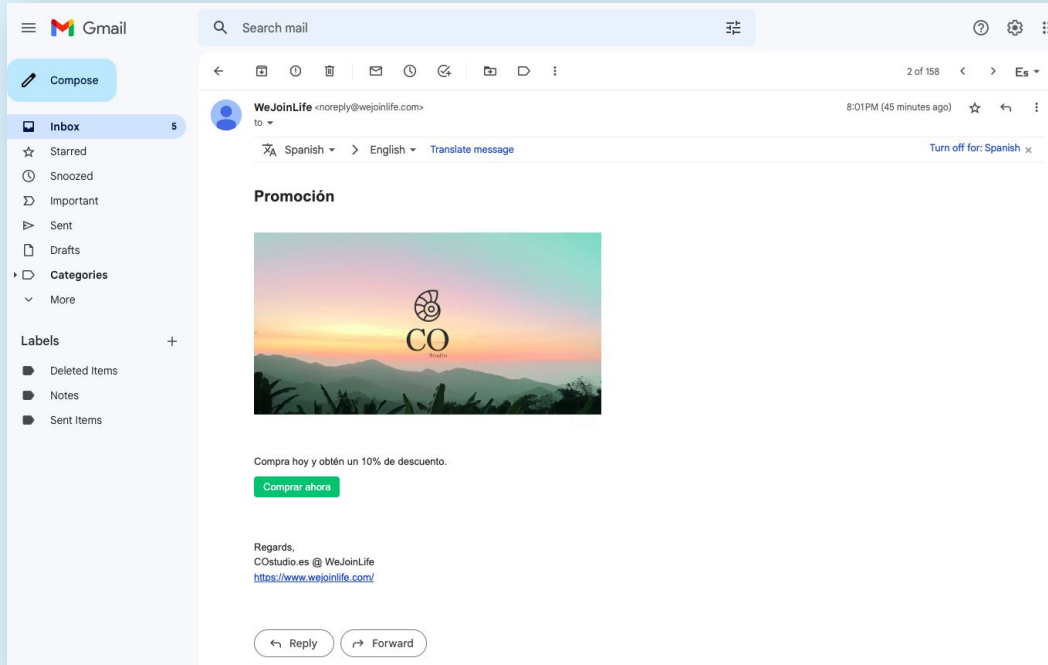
Gmail

Search mail

Compose

Inbox 5
Starred
Snoozed
Important
Sent
Drafts
Categories
More

Labels +
Deleted Items
Notes
Sent Items

2 of 158

WeJoinLife <noreply@wejoinlife.com>
to

8:01 PM (45 minutes ago)

Spanish > English Translate message
Turn off for: Spanish

Promoción

CO
Studio

Compra hoy y obtén un 10% de descuento.

Comprar ahora

Regards,
COstudio.es @ WeJoinLife
https://www.wejoinlife.com/

Reply Forward